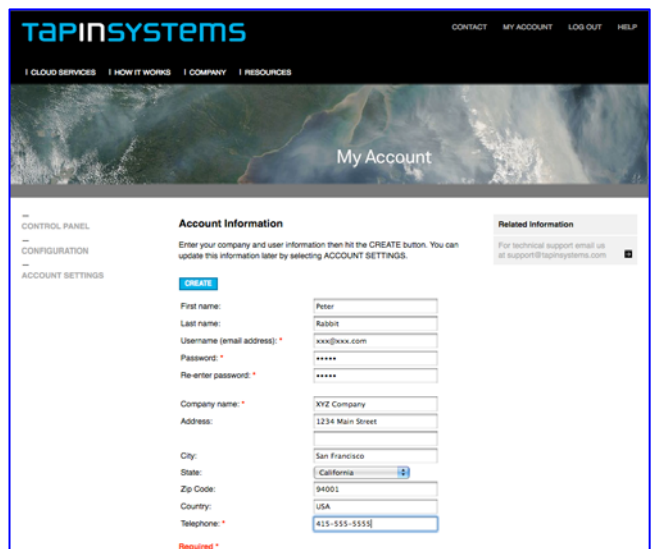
TAPINSYSTEMS

CONTACT MY ACCOUNT LOG OUT HELP

| CLOUD SERVICES | HOW IT WORKS | COMPANY | RESOURCES

My Account

CONTROL PANEL
CONFIGURATION
ACCOUNT SETTINGS

Account Information

Enter your company and user information then hit the CREATE button. You can update this information later by selecting ACCOUNT SETTINGS.

CREATE

| | |
|---|---|
| First name: | Peter |
| Last name: | Rabbit |
| Username (email address): * | xxx@xxx.com |
| Password: * | ••••• |
| Re-enter password: * | ••••• |
| Company name: * | XYZ Company |
| Address: | 1234 Main Street |
| | |
| City: | San Francisco |
| State: | California |
| Zip Code: | 94001 |
| Country: | USA |
| Telephone: * | 415-555-5555 |

Required *

Related Information

For technical support email us at support@tapinsystems.com